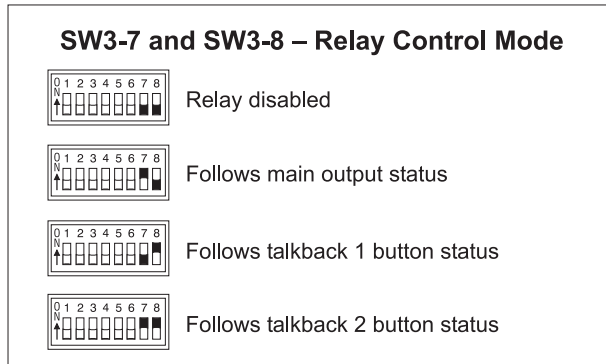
SW3-7 and SW3-8 – Relay Control Mode

O N 1 2 3 4 5 6 7 8

Relay disabled

O N 1 2 3 4 5 6 7 8

Follows main output status

O N 1 2 3 4 5 6 7 8

Follows talkback 1 button status

O N 1 2 3 4 5 6 7 8

Follows talkback 2 button status